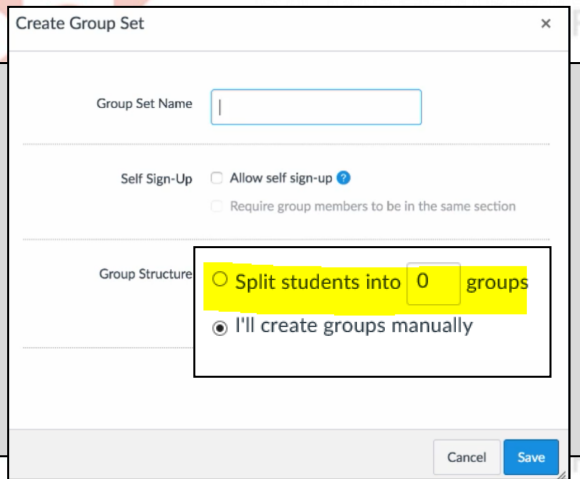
Create Group Set ×

Group Set Name

Self Sign-Up Allow self sign-up ?

Require group members to be in the same section

Group Structure

Split students into 0 groups

I'll create groups manually

Cancel Save